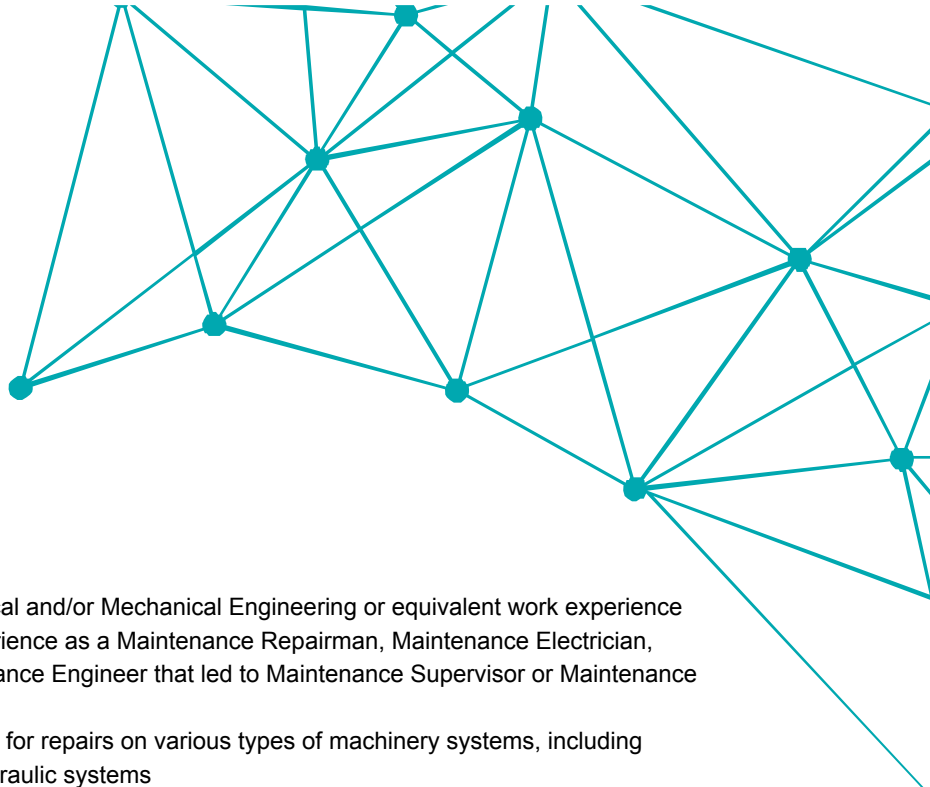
al and/or Mechanical Engineering or equivalent work experience
rience as a Maintenance Repairman, Maintenance Electrician,
ance Engineer that led to Maintenance Supervisor or Maintenance

for repairs on various types of machinery systems, including
raulic systems